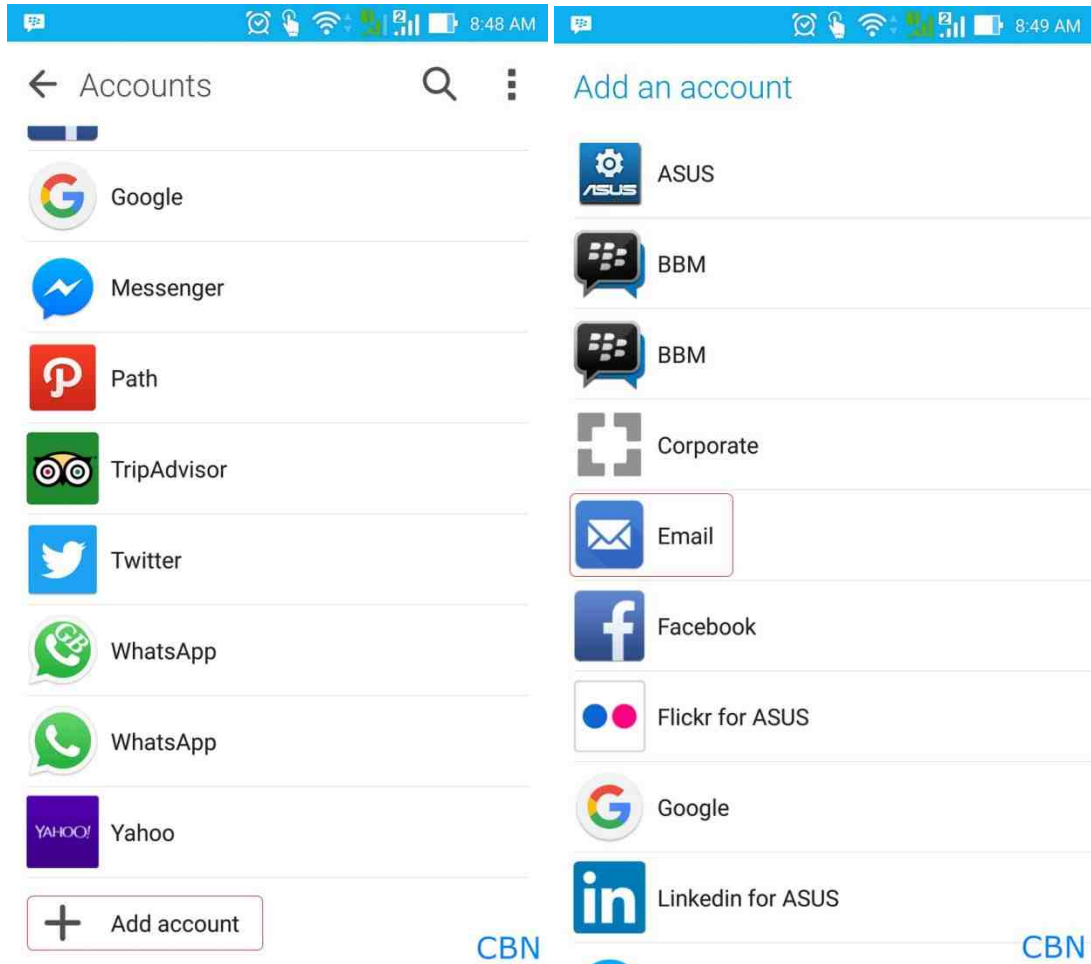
8:48 AM

Accounts

Google

Messenger

Path

TripAdvisor

Twitter

WhatsApp

WhatsApp

YAHOO! Yahoo

Add account

CBN

8:49 AM

Add an account

ASUS

BBM

BBM

Corporate

Email

Facebook

Flickr for ASUS

Google

Linkedin for ASUS

CBN